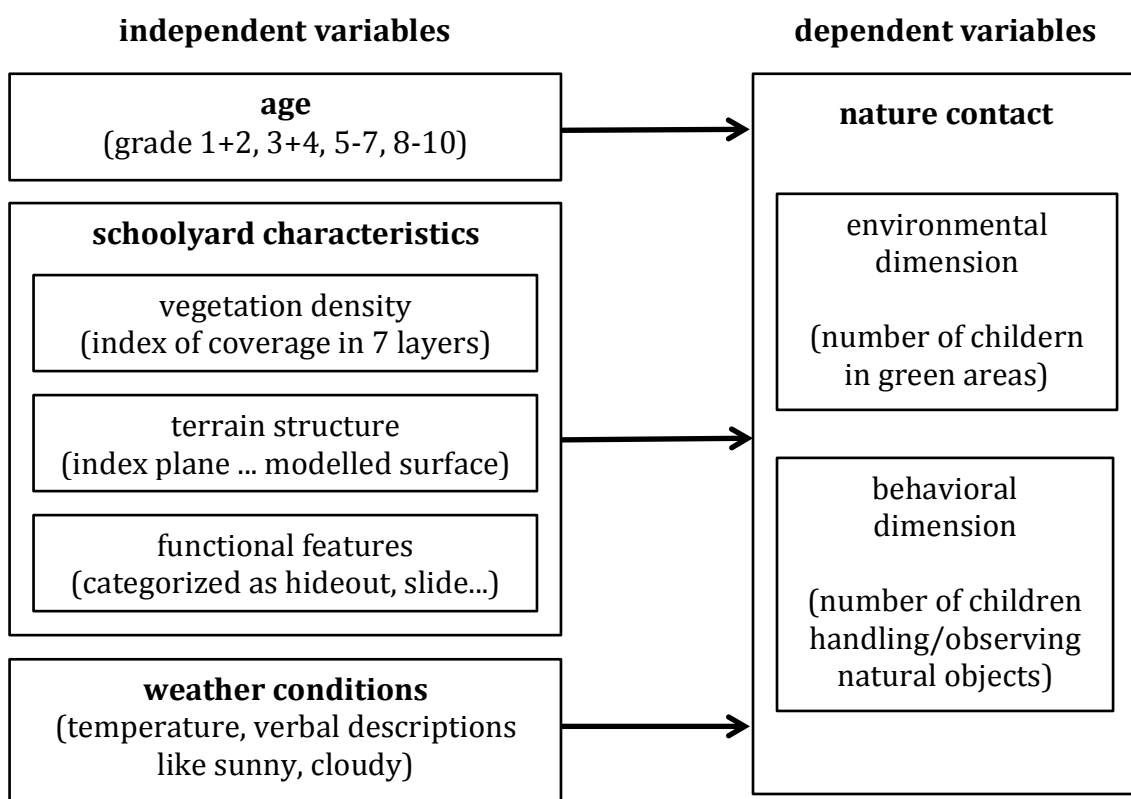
independent variables

dependent variables

age
(grade 1+2, 3+4, 5-7, 8-10)

schoolyard characteristics

vegetation density
(index of coverage in 7 layers)

terrain structure
(index plane ... modelled surface)

functional features
(categorized as hideout, slide...)

weather conditions
(temperature, verbal descriptions like sunny, cloudy)

nature contact

environmental dimension

(number of childern in green areas)

behavioral dimension

(number of children handling/observing natural objects)